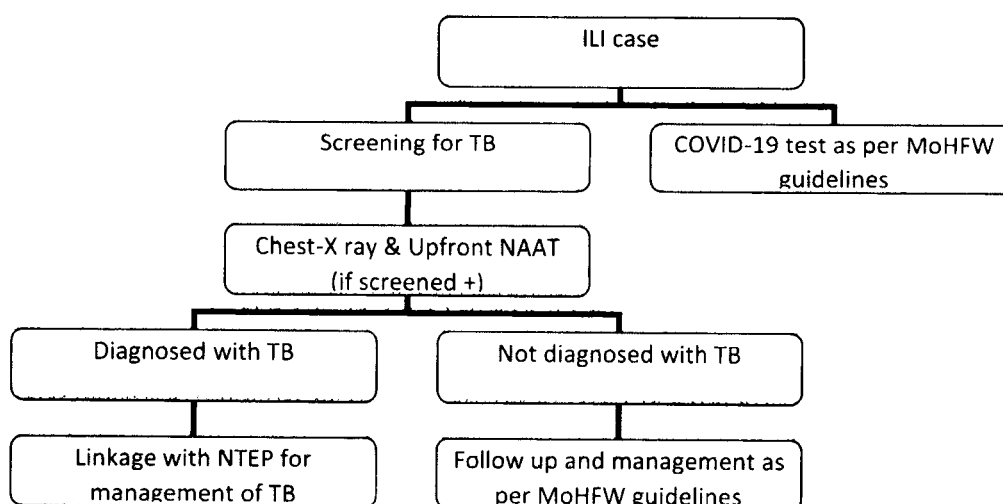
ILI case

Screening for TB

COVID-19 test as per MoHFW guidelines

Chest-X ray & Upfront NAAT (if screened +)

Diagnosed with TB

Not diagnosed with TB

Linkage with NTEP for management of TB

Follow up and management as per MoHFW guidelines